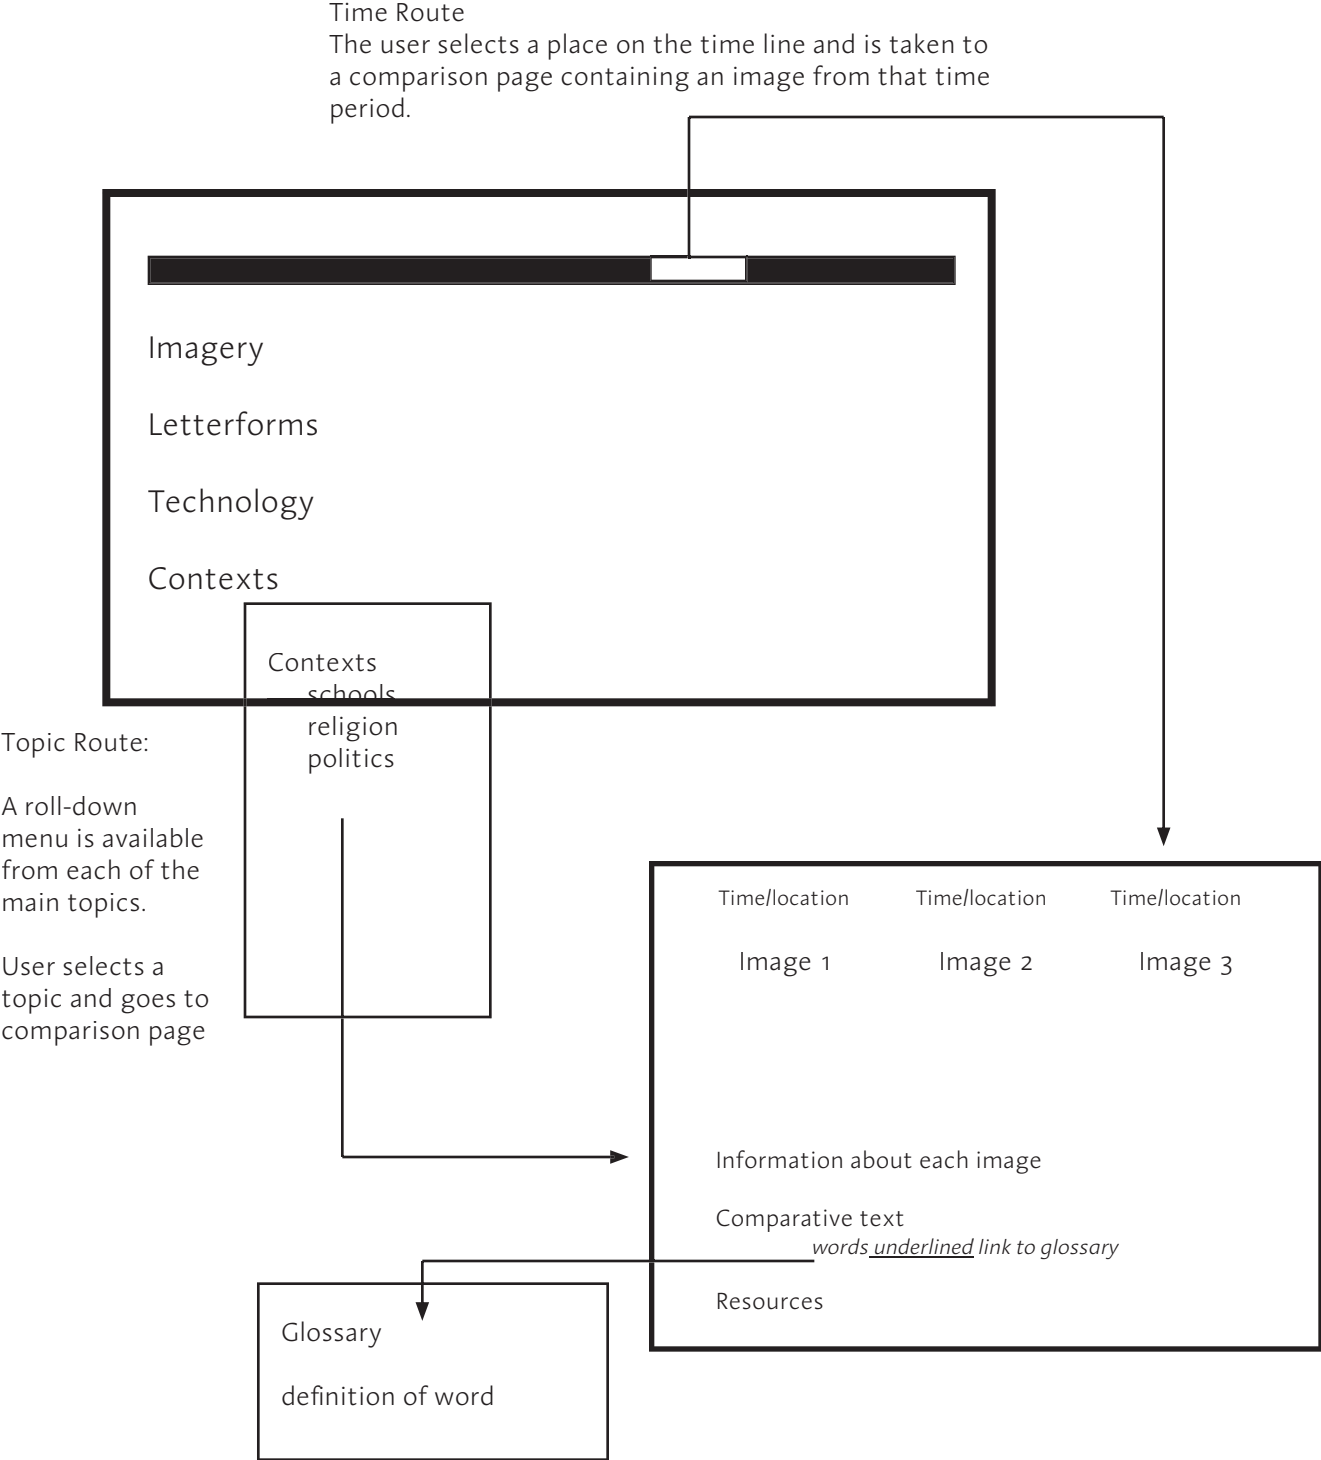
Time Route
The user selects a place on the time line and is taken to a comparison page containing an image from that time period.

Imagery

Letterforms

Technology

Contexts

Contexts
schools
religion
politics

Topic Route:

A roll-down menu is available from each of the main topics.

User selects a topic and goes to comparison page

Time/location
Time/location
Time/location

Image 1
Image 2
Image 3

Information about each image

Comparative text
words underlined link to glossary

Resources

Glossary

definition of word